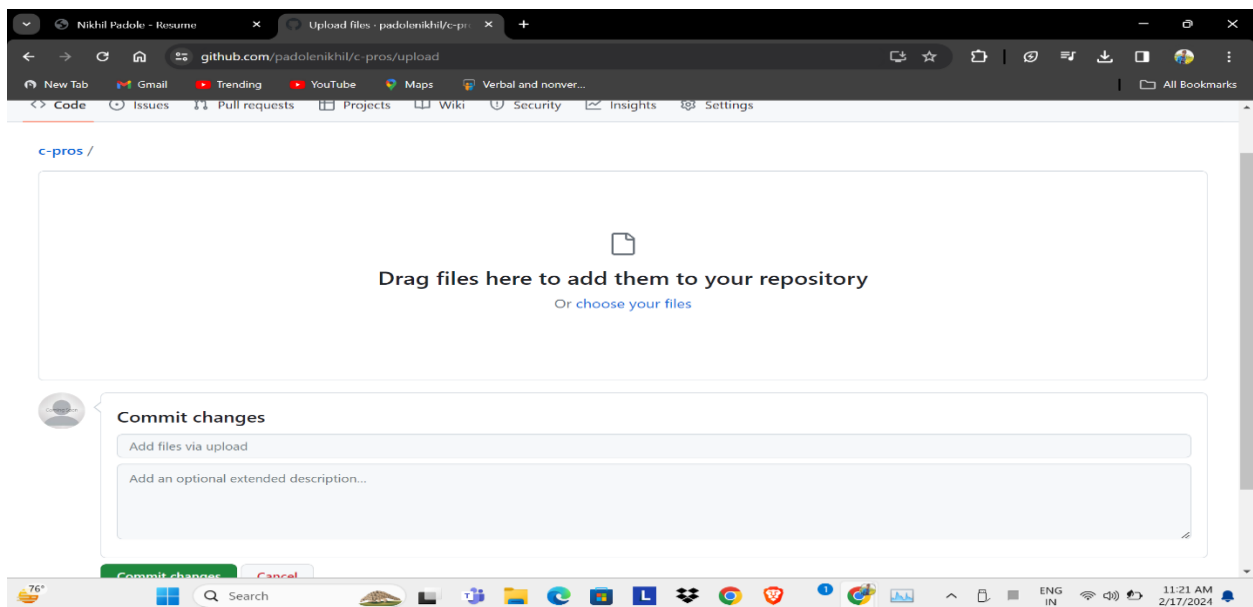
Nikhil Padole - Resume
Upload files · padolenikhil/c-pro

github.com/padolenikhil/c-pros/upload

New Tab
Gmail
Trending
YouTube
Maps
Verbal and nonver...
All Bookmarks

Code
Issues
Pull requests
Projects
Wiki
Security
Insights
Settings

c-pros /

Drag files here to add them to your repository
Or choose your files

Commit changes
Add files via upload
Add an optional extended description...

Commit changes
Cancel

76°
Search
1
ENG
IN
11:21 AM
2/17/2024